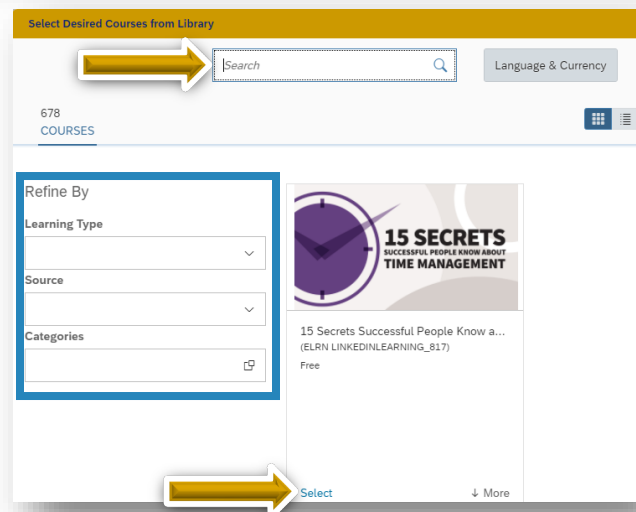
Select Desired Courses from Library

Search

Language & Currency

678
COURSES

Refine By

Learning Type

Source

Categories

15 SECRETS
SUCCESSFUL PEOPLE KNOW ABOUT
TIME MANAGEMENT

15 Secrets Successful People Know a...
(ELRN LINKEDINLEARNING_817)
Free

Select

↓ More